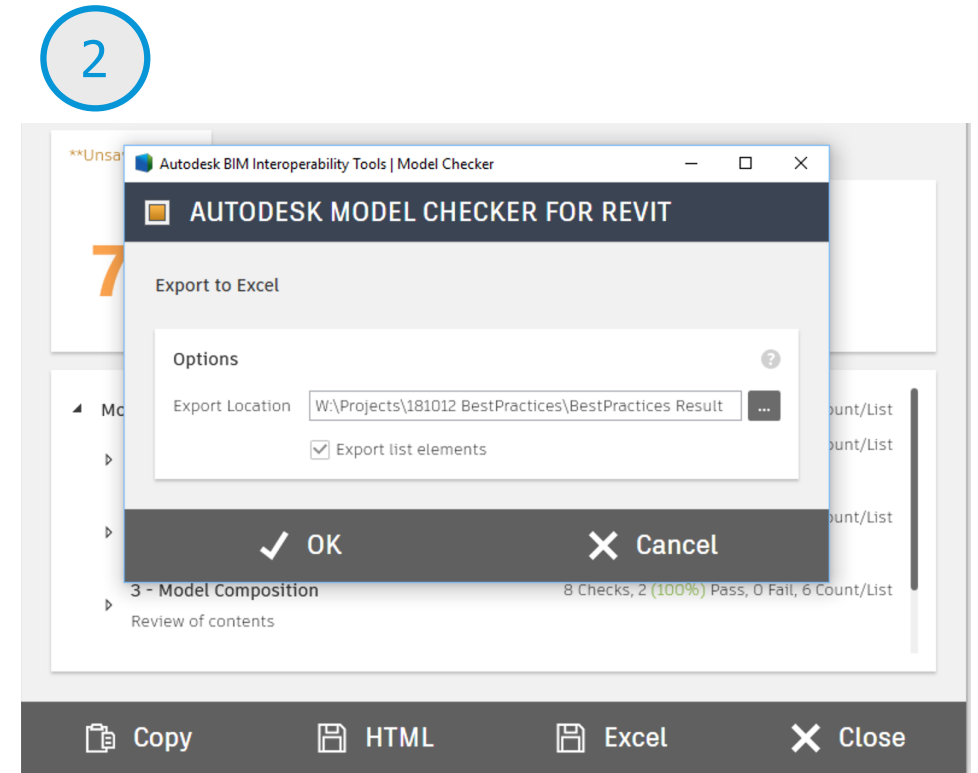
2

**Unsa

Autodesk BIM Interoperability Tools | Model Checker

AUTODESK MODEL CHECKER FOR REVIT

Export to Excel

Options

?

Export Location W:\Projects\181012 BestPractices\BestPractices Result ...

Export list elements

OK

Cancel

7

Mo

ount/List

ount/List

ount/List

3 - Model Composition

8 Checks, 2 (100%) Pass, 0 Fail, 6 Count/List

Review of contents

Copy

HTML

Excel

Close